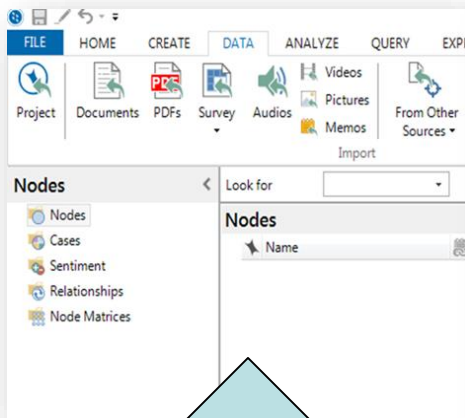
FILE HOME CREATE DATA ANALYZE QUERY EXP

Project Documents PDFs Survey Audios Videos Pictures Memos From Other Sources

Import

Nodes

Nodes
Cases
Sentiment
Relationships
Node Matrices

Look for

Nodes

Name